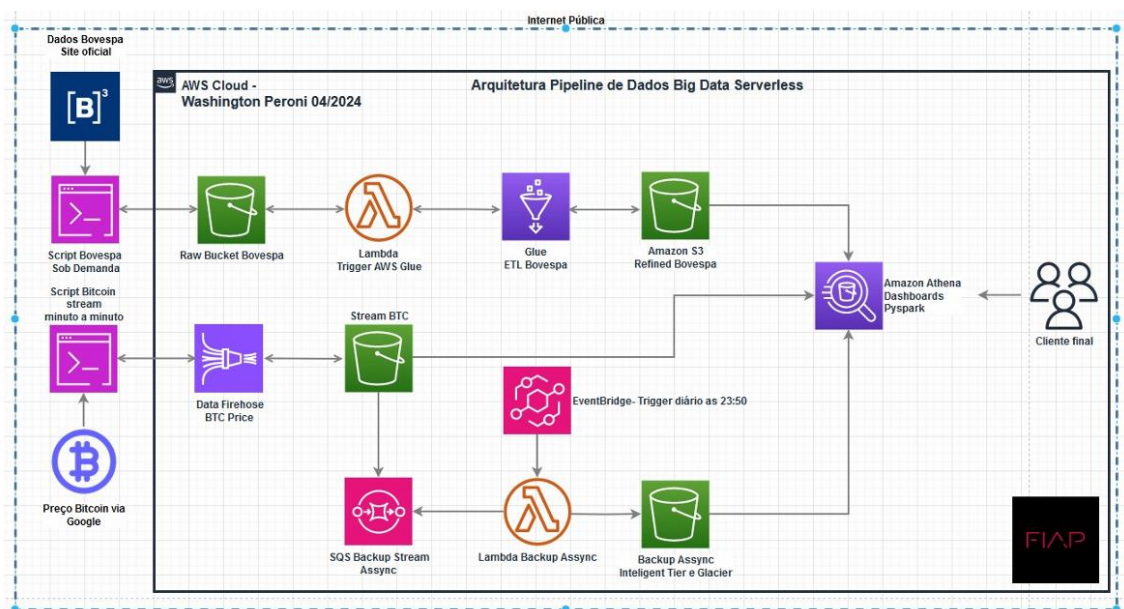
Internet Pública

Dados Bovespa
Site oficial

[B]$^3$

AWS Cloud -
Washington Peroni 04/2024

Arquitetura Pipeline de Dados Big Data Serverless

Script Bovespa
Sob Demanda

Raw Bucket Bovespa

Lambda
Trigger AWS Glue

Glue
ETL Bovespa

Amazon S3
Refined Bovespa

Amazon Athena
Dashboards
Pyspark

Cliente final

Script Bitcoin
stream
minuto a minuto

Stream BTC

Data Firehose
BTC Price

EventBridge- Trigger diário as 23:50

Preço Bitcoin via
Google

SQS Backup Stream
Assync

Lambda Backup Assync

Backup Assync
Inteligent Tier e Glacier

FIAP